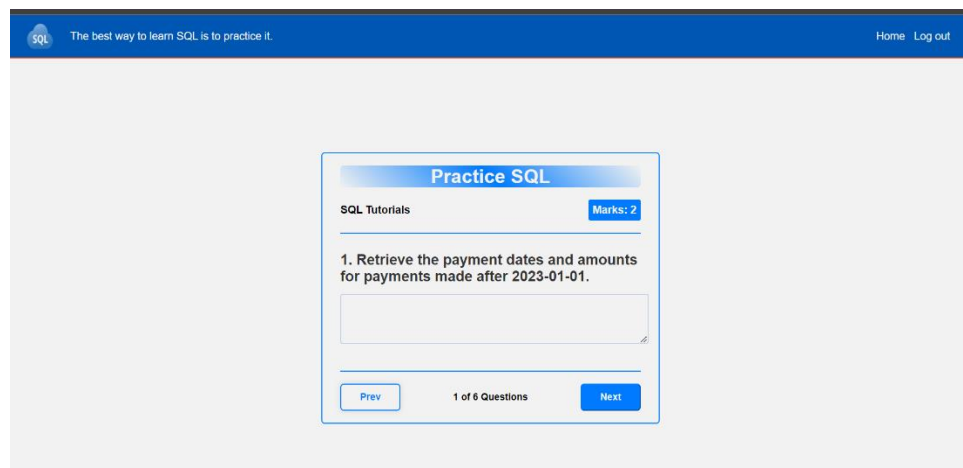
SQL The best way to learn SQL is to practice it.

Home Log out

Practice SQL

SQL Tutorials

Marks: 2

1. Retrieve the payment dates and amounts for payments made after 2023-01-01.

Prev

1 of 6 Questions

Next